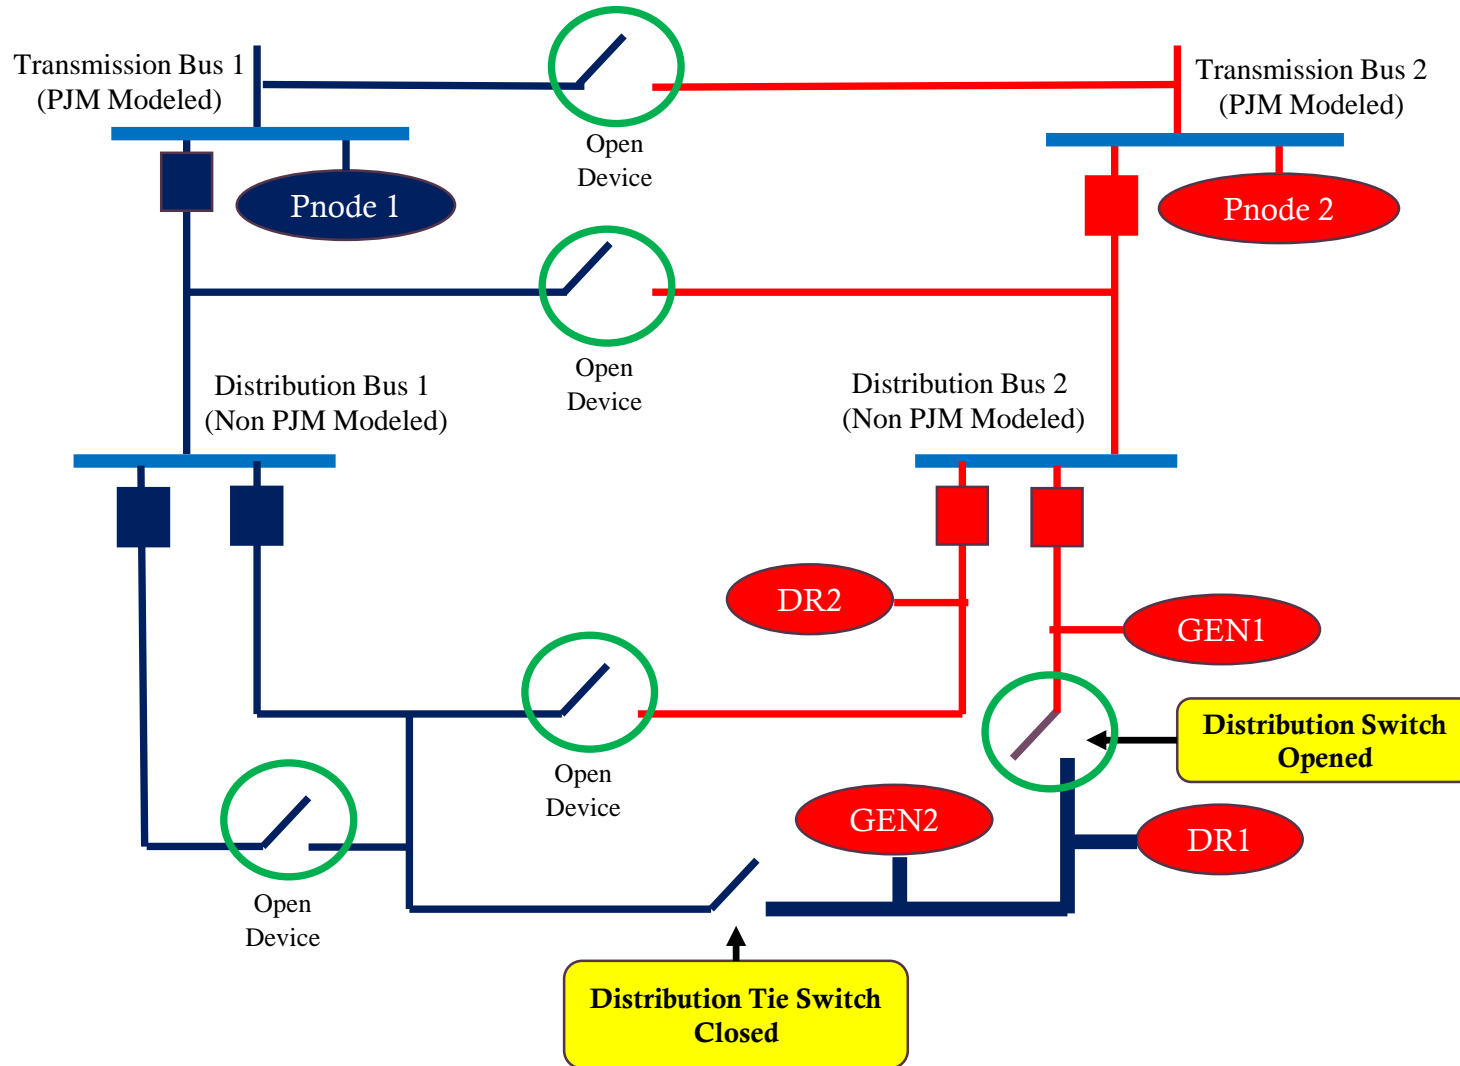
Transmission Bus 1
(PJM Modeled)

Open
Device

Transmission Bus 2
(PJM Modeled)

Pnode 1

Pnode 2

Open
Device

Distribution Bus 1
(Non PJM Modeled)

Distribution Bus 2
(Non PJM Modeled)

DR2

GEN1

Open
Device

Distribution Switch
Opened

GEN2

DR1

Open
Device

Distribution Tie Switch
Closed